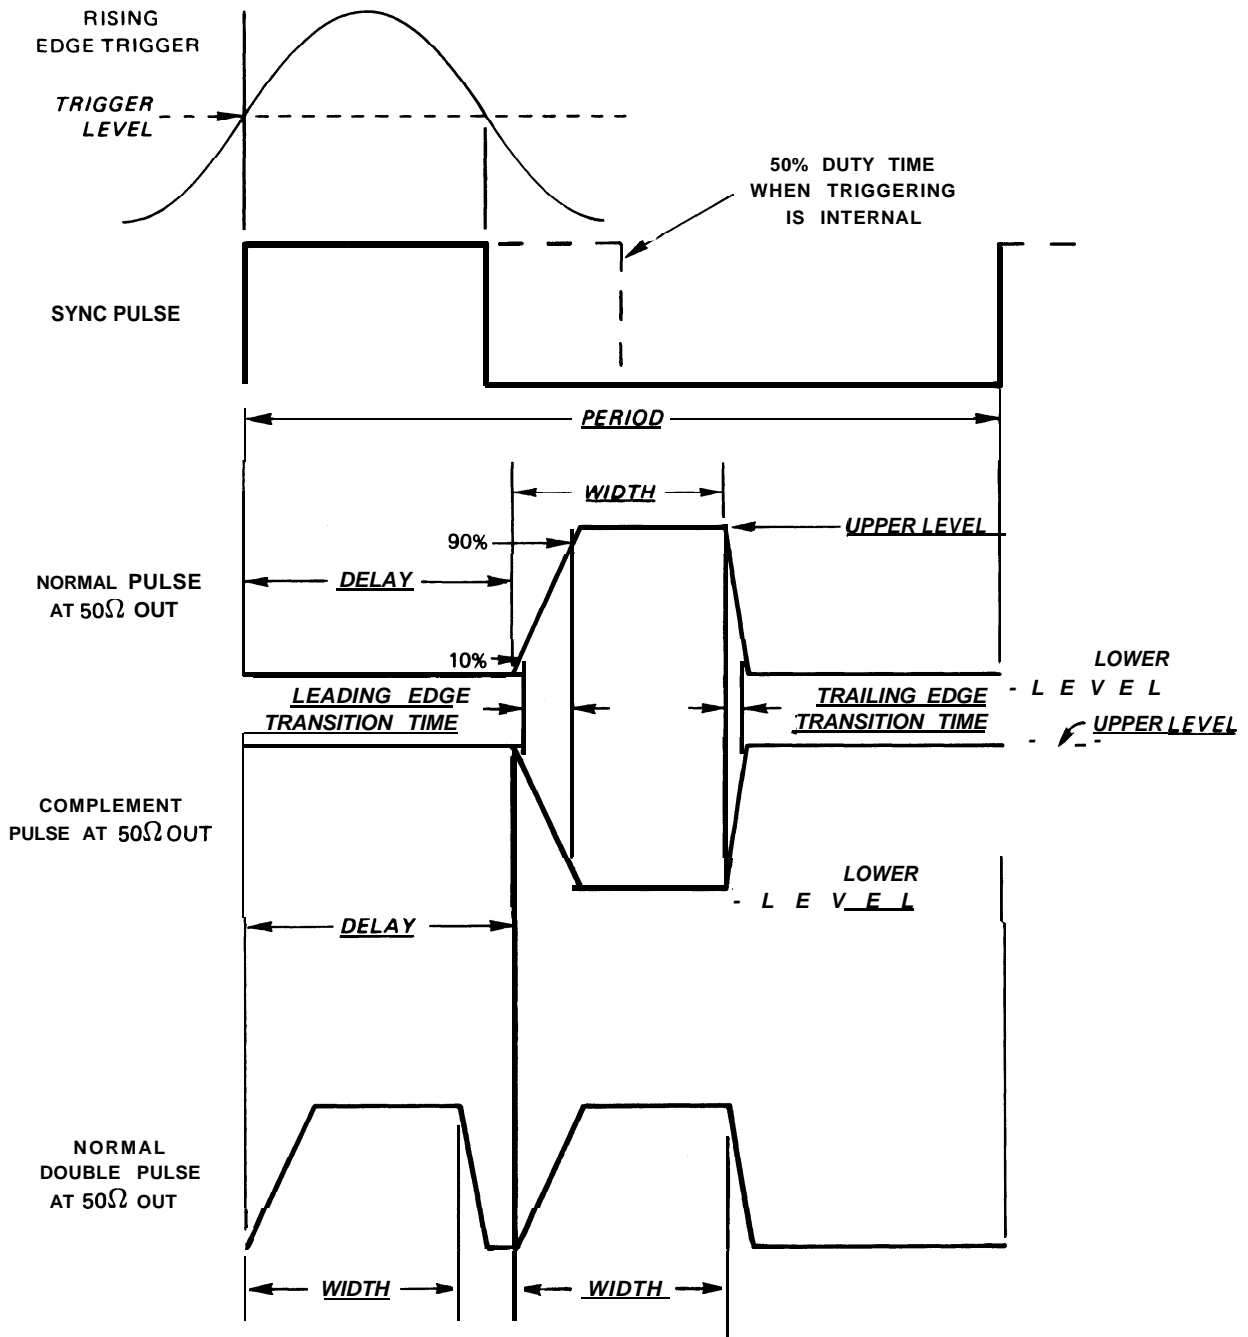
RISING EDGE TRIGGER

TRIGGER LEVEL

50% DUTY TIME WHEN TRIGGERING IS INTERNAL

SYNC PULSE

PERIOD

WIDTH

90%

UPPER LEVEL

NORMAL PULSE AT 50$\Omega$ OUT

DELAY

10%

LOWER LEVEL

LEADING EDGE TRANSITION TIME

TRAILING EDGE TRANSITION TIME

UPPER LEVEL

COMPLEMENT PULSE AT 50$\Omega$ OUT

LOWER LEVEL

DELAY

NORMAL DOUBLE PULSE AT 50$\Omega$ OUT

WIDTH

WIDTH